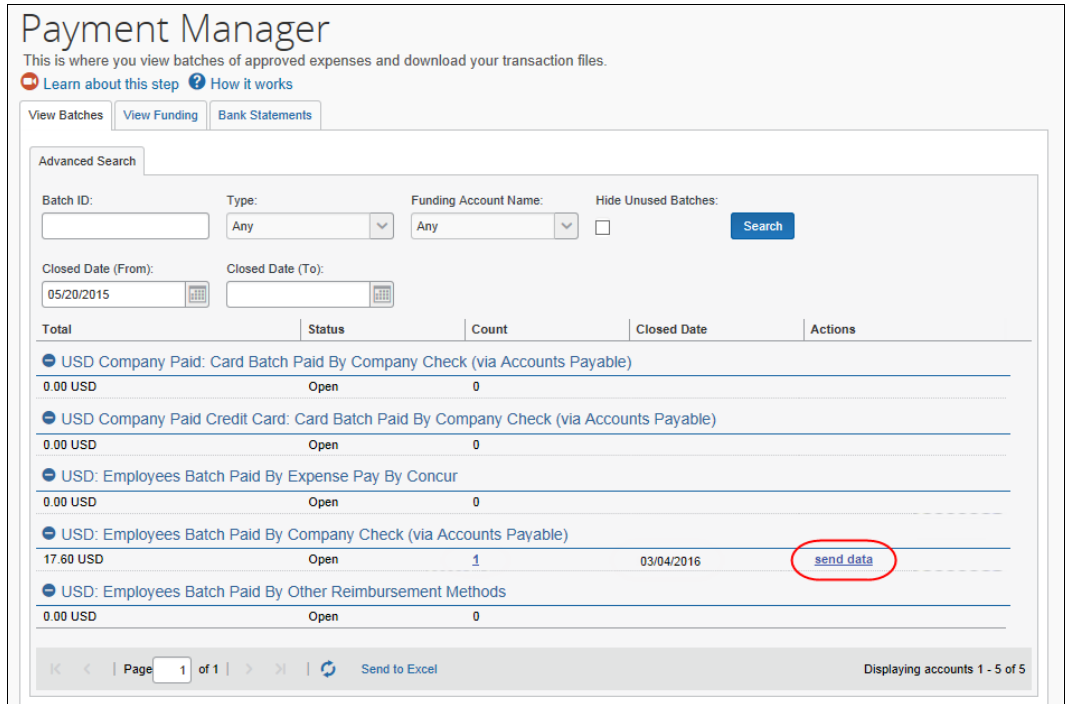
Payment Manager
This is where you view batches of approved expenses and download your transaction files.
Learn about this step How it works

View Batches | View Funding | Bank Statements

Advanced Search

Batch ID:
Type: Any
Funding Account Name: Any
Hide Unused Batches:
Search

Closed Date (From): 05/20/2015
Closed Date (To):

| Total | Status | Count | Closed Date | Actions |
|---|---|---|---|---|
| USD Company Paid: Card Batch Paid By Company Check (via Accounts Payable) | | | | |
| 0.00 USD | Open | 0 | | |
| USD Company Paid Credit Card: Card Batch Paid By Company Check (via Accounts Payable) | | | | |
| 0.00 USD | Open | 0 | | |
| USD: Employees Batch Paid By Expense Pay By Concur | | | | |
| 0.00 USD | Open | 0 | | |
| USD: Employees Batch Paid By Company Check (via Accounts Payable) | | | | |
| 17.60 USD | Open | 1 | 03/04/2016 | send data |
| USD: Employees Batch Paid By Other Reimbursement Methods | | | | |
| 0.00 USD | Open | 0 | | |

Page 1 of 1 | Send to Excel
Displaying accounts 1 - 5 of 5